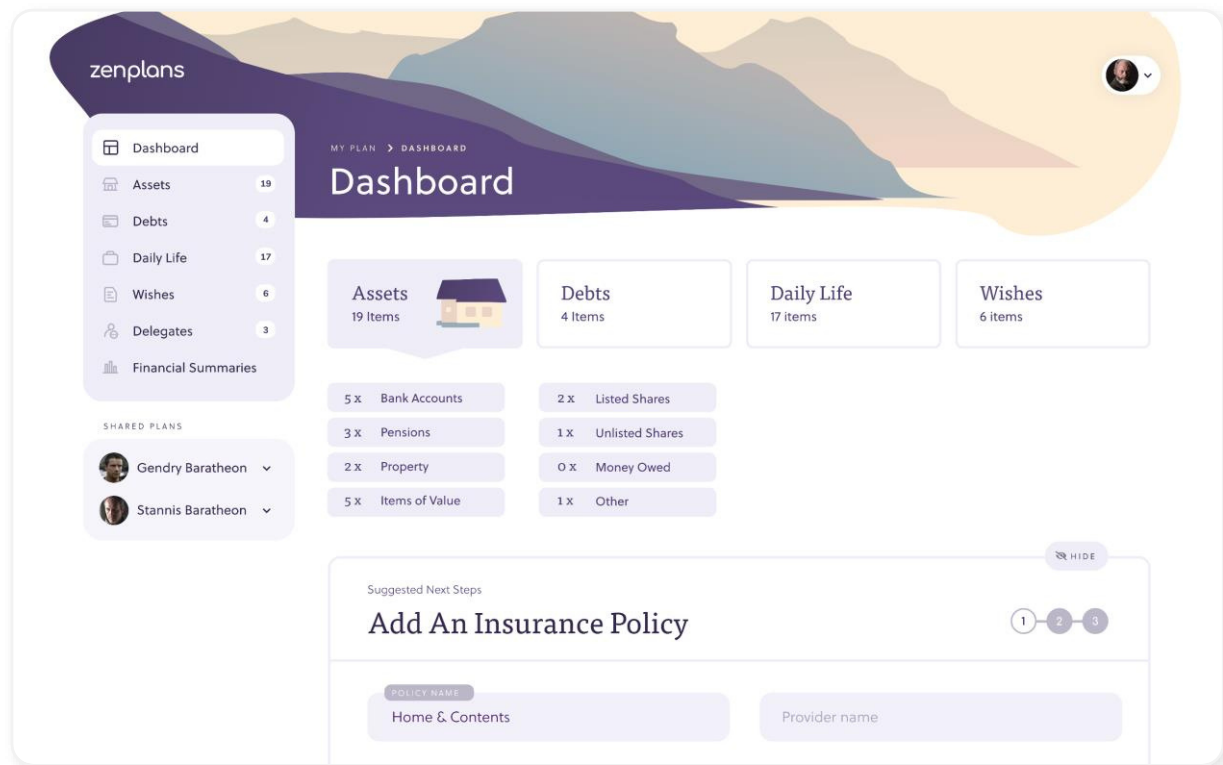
zenplans

Dashboard
Assets 19
Debts 4
Daily Life 17
Wishes 6
Delegates 3
Financial Summaries

SHARED PLANS
Gendry Baratheon
Stannis Baratheon

MY PLAN > DASHBOARD
Dashboard

Assets
19 Items

Debts
4 Items

Daily Life
17 items

Wishes
6 items

| | |
|---|---|
| 5 x Bank Accounts | 2 x Listed Shares |
| 3 x Pensions | 1 x Unlisted Shares |
| 2 x Property | 0 x Money Owed |
| 5 x Items of Value | 1 x Other |

HIDE

Suggested Next Steps
Add An Insurance Policy
1 2 3

POLICY NAME
Home & Contents

Provider name